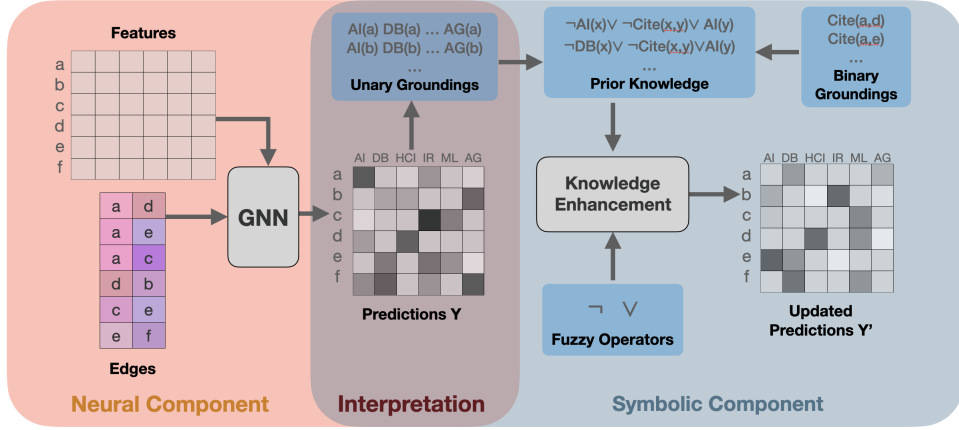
Features

a
b
c
d
e
f

| a | d |
|---|---|
| a | e |
| a | c |
| d | b |
| c | e |
| e | f |

Edges

GNN

Neural Component

AI(a) DB(a) … AG(a)
AI(b) DB(b) … AG(b)
…
Unary Groundings

AI DB HCI IR ML AG
a
b
c
d
e
f

Predictions Y

Interpretation

$\neg$AI(x)$\vee$ $\neg$Cite(x,y)$\vee$ AI(y)
$\neg$DB(x)$\vee$ $\neg$Cite(x,y)$\vee$AI(y)
…
Prior Knowledge

Cite(a,d)
Cite(a,e)
…
Binary Groundings

Knowledge Enhancement

$\neg$ $\vee$
Fuzzy Operators

AI DB HCI IR ML AG
a
b
c
d
e
f

Updated Predictions Y'

Symbolic Component